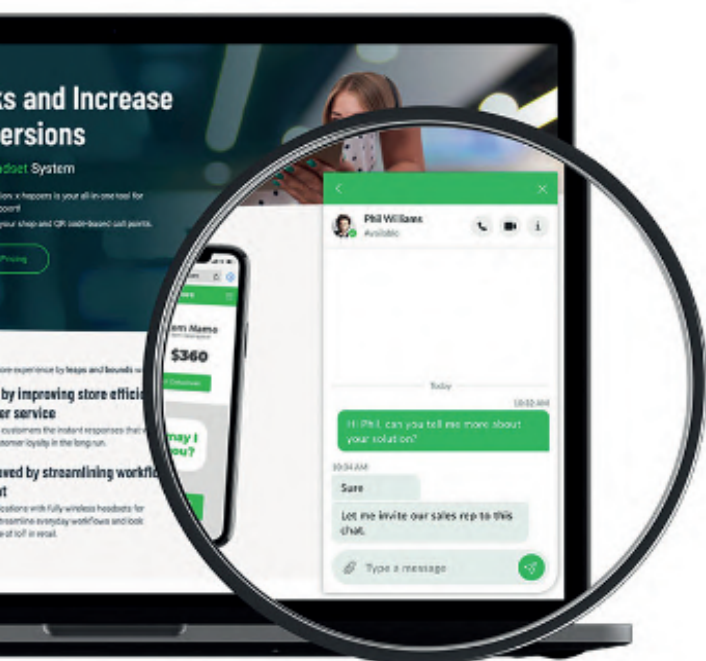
ks and Increase
ersions

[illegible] System

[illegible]

Pricing

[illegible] experience by leaps and bounds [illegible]

by improving store effici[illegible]
er service

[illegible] customers the instant responses that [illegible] customer loyalty in the long run.

ved by streamlining workfl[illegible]
t

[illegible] locations with fully wireless headsets for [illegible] streamline everyday workflows and look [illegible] of it in retail.

Item Name
$360

may I
you?

Phil Williams
Available

Today

10:32 AM

Hi Phil, can you tell me more about your solution?

10:34 AM

Sure

Let me invite our sales rep to this chat.

Type a message